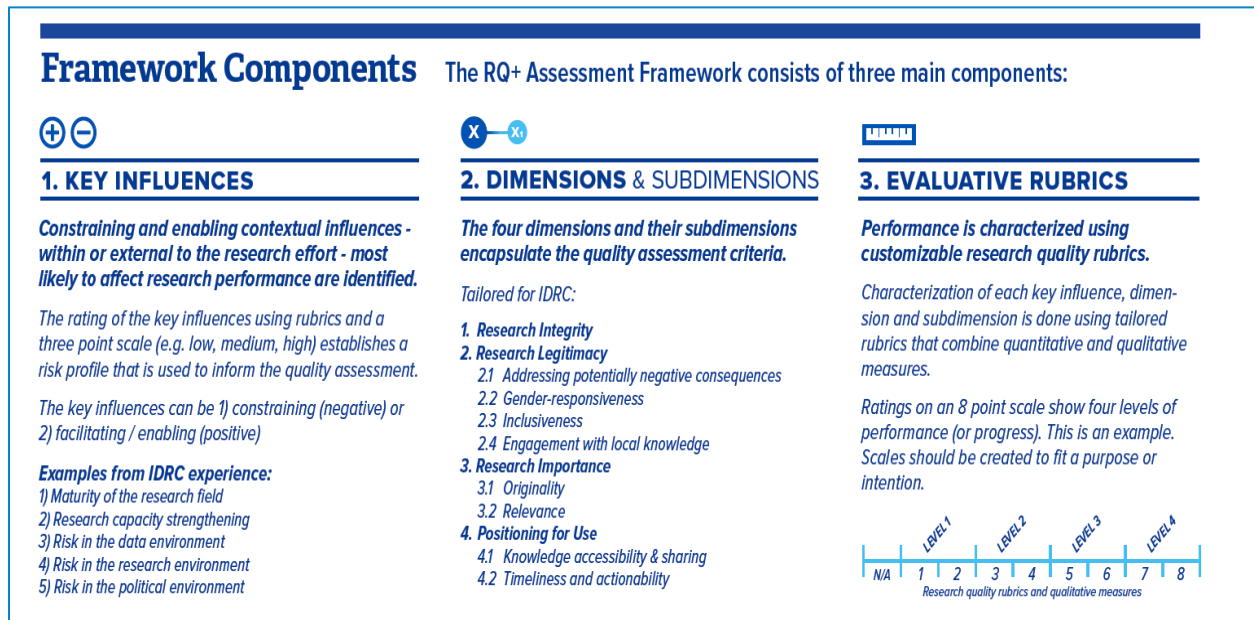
Framework Components The RQ+ Assessment Framework consists of three main components:

1. KEY INFLUENCES

Constraining and enabling contextual influences - within or external to the research effort - most likely to affect research performance are identified.

The rating of the key influences using rubrics and a three point scale (e.g. low, medium, high) establishes a risk profile that is used to inform the quality assessment.

The key influences can be 1) constraining (negative) or 2) facilitating / enabling (positive)

Examples from IDRC experience:
1) Maturity of the research field
2) Research capacity strengthening
3) Risk in the data environment
4) Risk in the research environment
5) Risk in the political environment

X X₁

2. DIMENSIONS & SUBDIMENSIONS

The four dimensions and their subdimensions encapsulate the quality assessment criteria.

Tailored for IDRC:

1. Research Integrity
2. Research Legitimacy
2.1 Addressing potentially negative consequences
2.2 Gender-responsiveness
2.3 Inclusiveness
2.4 Engagement with local knowledge
3. Research Importance
3.1 Originality
3.2 Relevance
4. Positioning for Use
4.1 Knowledge accessibility & sharing
4.2 Timeliness and actionability

3. EVALUATIVE RUBRICS

Performance is characterized using customizable research quality rubrics.

Characterization of each key influence, dimension and subdimension is done using tailored rubrics that combine quantitative and qualitative measures.

Ratings on an 8 point scale show four levels of performance (or progress). This is an example. Scales should be created to fit a purpose or intention.

LEVEL 1 LEVEL 2 LEVEL 3 LEVEL 4
N/A 1 2 3 4 5 6 7 8
Research quality rubrics and qualitative measures